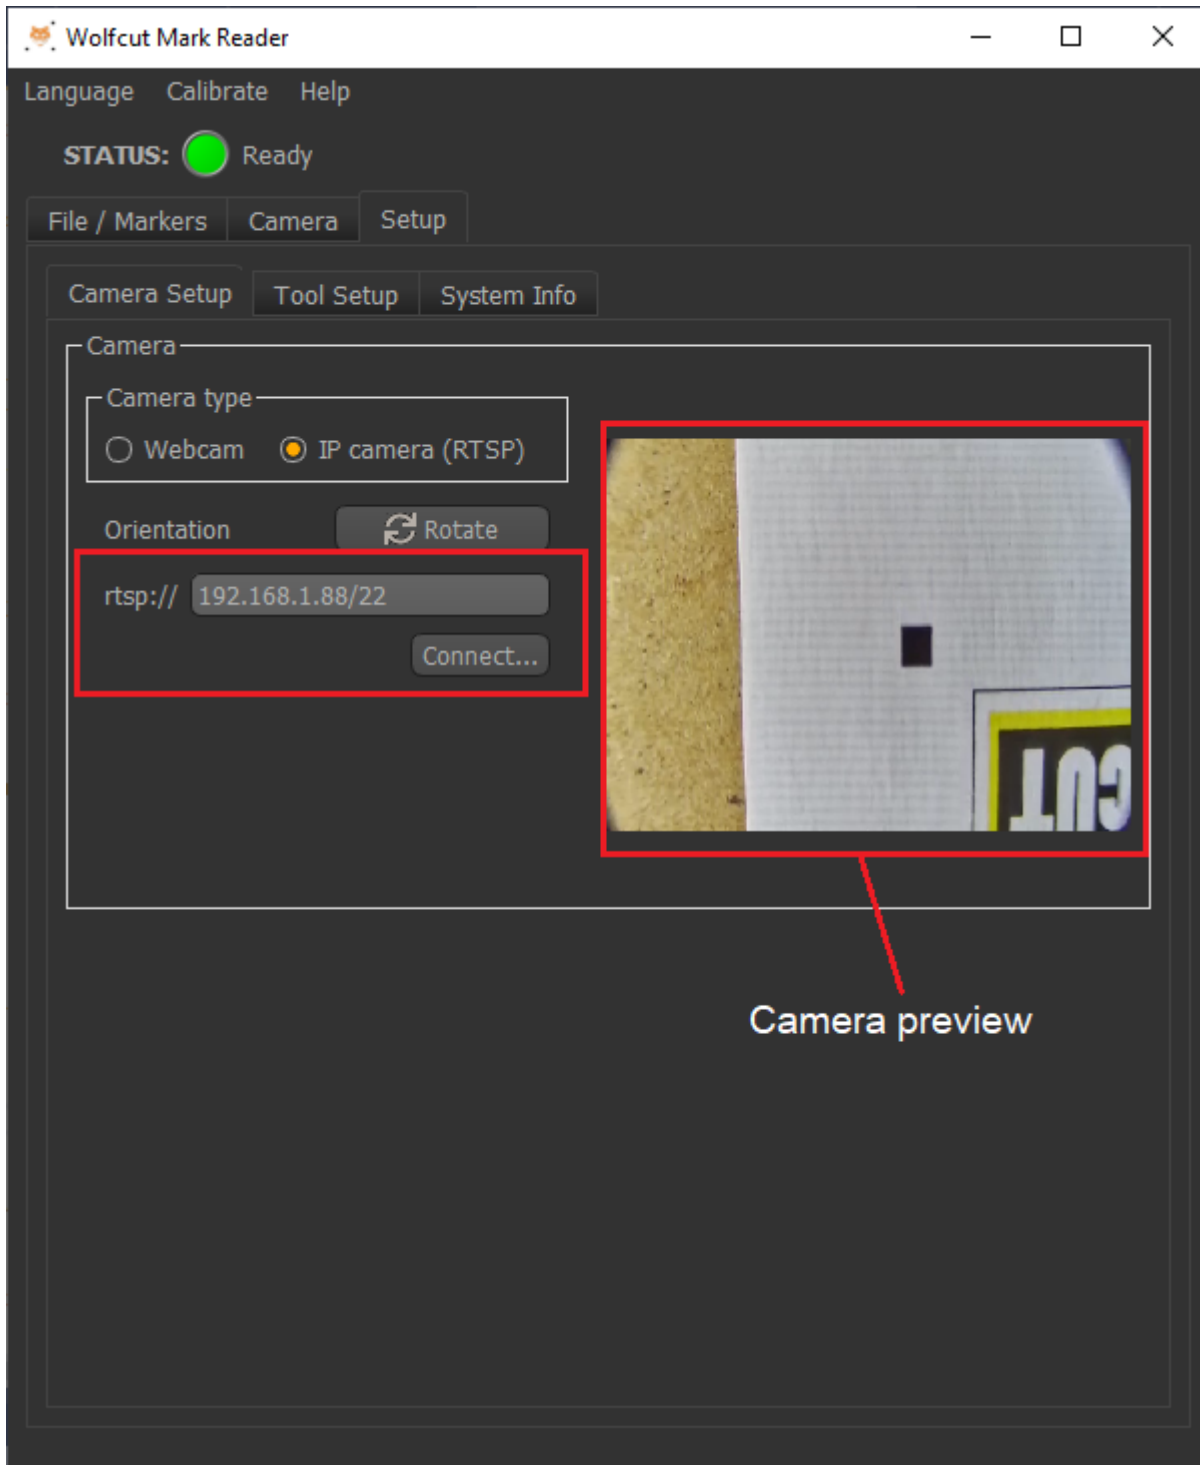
Wolfcut Mark Reader

Language Calibrate Help

STATUS: Ready

File / Markers Camera Setup

Camera Setup Tool Setup System Info

Camera

Camera type

Webcam IP camera (RTSP)

Orientation Rotate

rtsp:// 192.168.1.88/22

Connect...

CUT

Camera preview